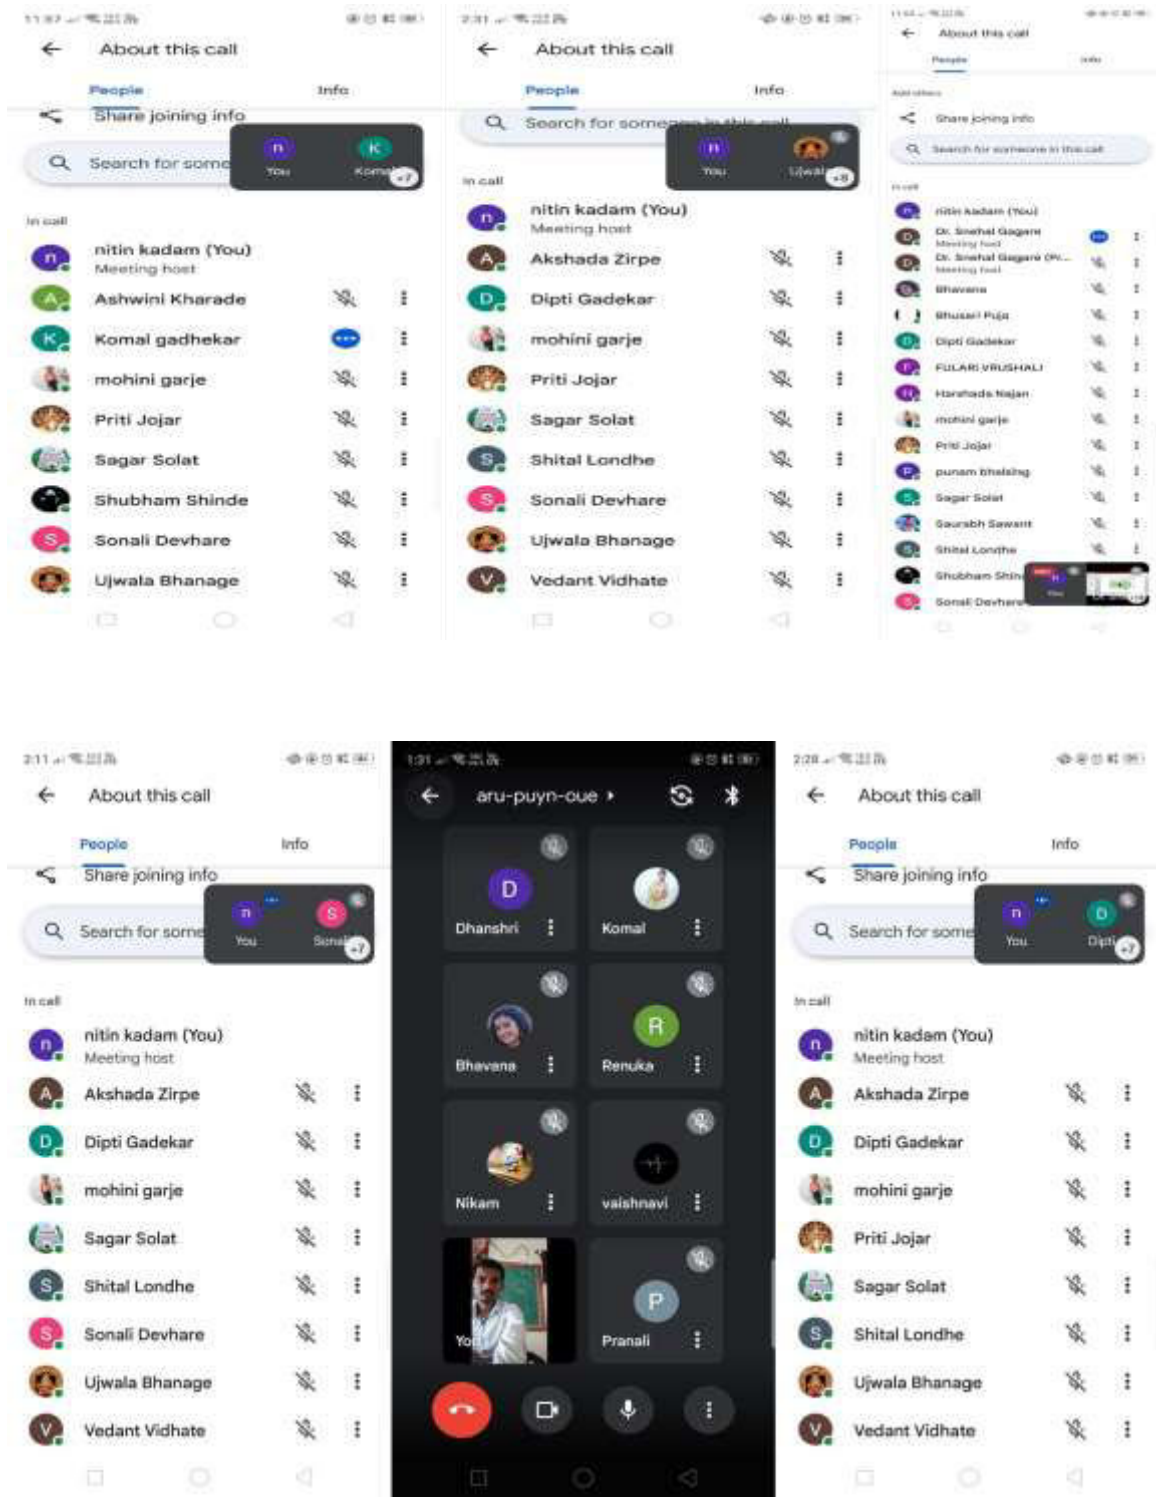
About this call

People Info

Share joining info

Search for some

n You K Koma +7

In call

n nitin kadam (You) Meeting host

A Ashwini Kharade

K Komal gadhekar

mohini garje

Priti Jojar

Sagar Solat

Shubham Shinde

S Sonali Devhare

Ujwala Bhanage

2:31 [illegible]

About this call

People Info

Search for someone in this call

n You Ujwal +8

In call

n nitin kadam (You) Meeting host

A Akshada Zirpe

D Dipti Gadekar

mohini garje

Priti Jojar

Sagar Solat

S Shital Londhe

S Sonali Devhare

Ujwala Bhanage

V Vedant Vidhate

About this call

People Info

Add others

Share joining info

Search for someone in this call

In call

n nitin kadam (You)

D Dr. Snehal Gagare Meeting host

D Dr. Snehal Gagare (Pr... Meeting host

Bhavana

Bhusari Puja

D Dipti Gadekar

F FULARI VRUSHALI

H Harshada Najan

mohini garje

Priti Jojar

P punam bhalsing

Sagar Solat

Saurabh Sawant

S Shital Londhe

Shubham Shin

S Sonali Devhare

You

2:11 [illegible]

About this call

People Info

Share joining info

Search for some

n You S Sonal +7

In call

n nitin kadam (You) Meeting host

A Akshada Zirpe

D Dipti Gadekar

mohini garje

Sagar Solat

S Shital Londhe

S Sonali Devhare

Ujwala Bhanage

V Vedant Vidhate

1:31 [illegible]

aru-puyn-oue ›

D Dhanshri

Komal

Bhavana

R Renuka

Nikam

vaishnavi

You

P Pranali

2:28 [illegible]

About this call

People Info

Share joining info

Search for some

n You D Dipti +7

In call

n nitin kadam (You) Meeting host

A Akshada Zirpe

D Dipti Gadekar

mohini garje

Priti Jojar

Sagar Solat

S Shital Londhe

Ujwala Bhanage

V Vedant Vidhate